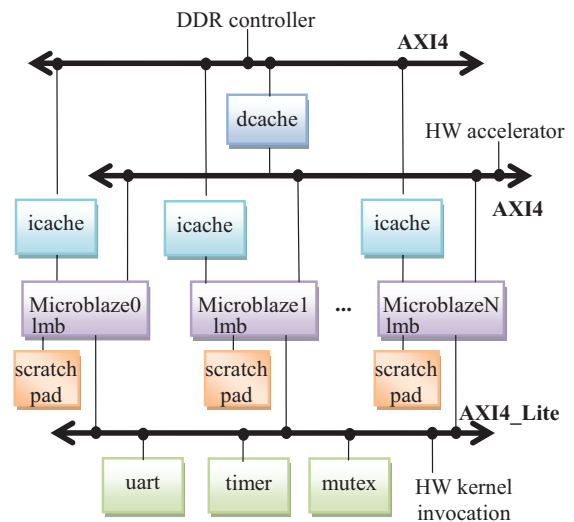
DDR controller

AXI4

dcache

HW accelerator

AXI4

icache

icache

icache

Microblaze0 lmb

Microblaze1 lmb

...

MicroblazeN lmb

scratch pad

scratch pad

scratch pad

AXI4_Lite

uart

timer

mutex

HW kernel invocation